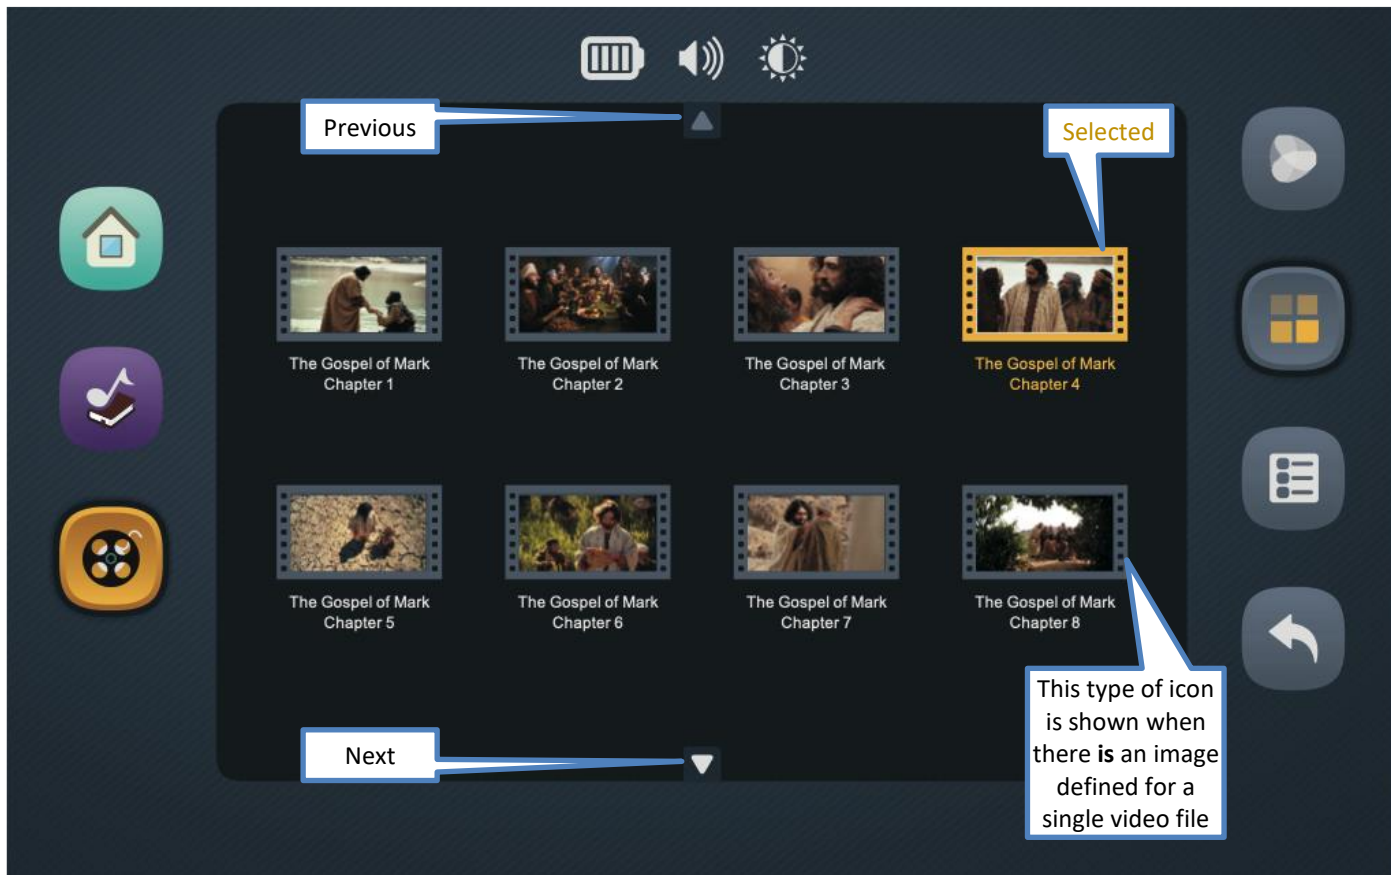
Previous

Selected

The Gospel of Mark Chapter 1

The Gospel of Mark Chapter 2

The Gospel of Mark Chapter 3

The Gospel of Mark Chapter 4

The Gospel of Mark Chapter 5

The Gospel of Mark Chapter 6

The Gospel of Mark Chapter 7

The Gospel of Mark Chapter 8

This type of icon is shown when there **is** an image defined for a single video file

Next